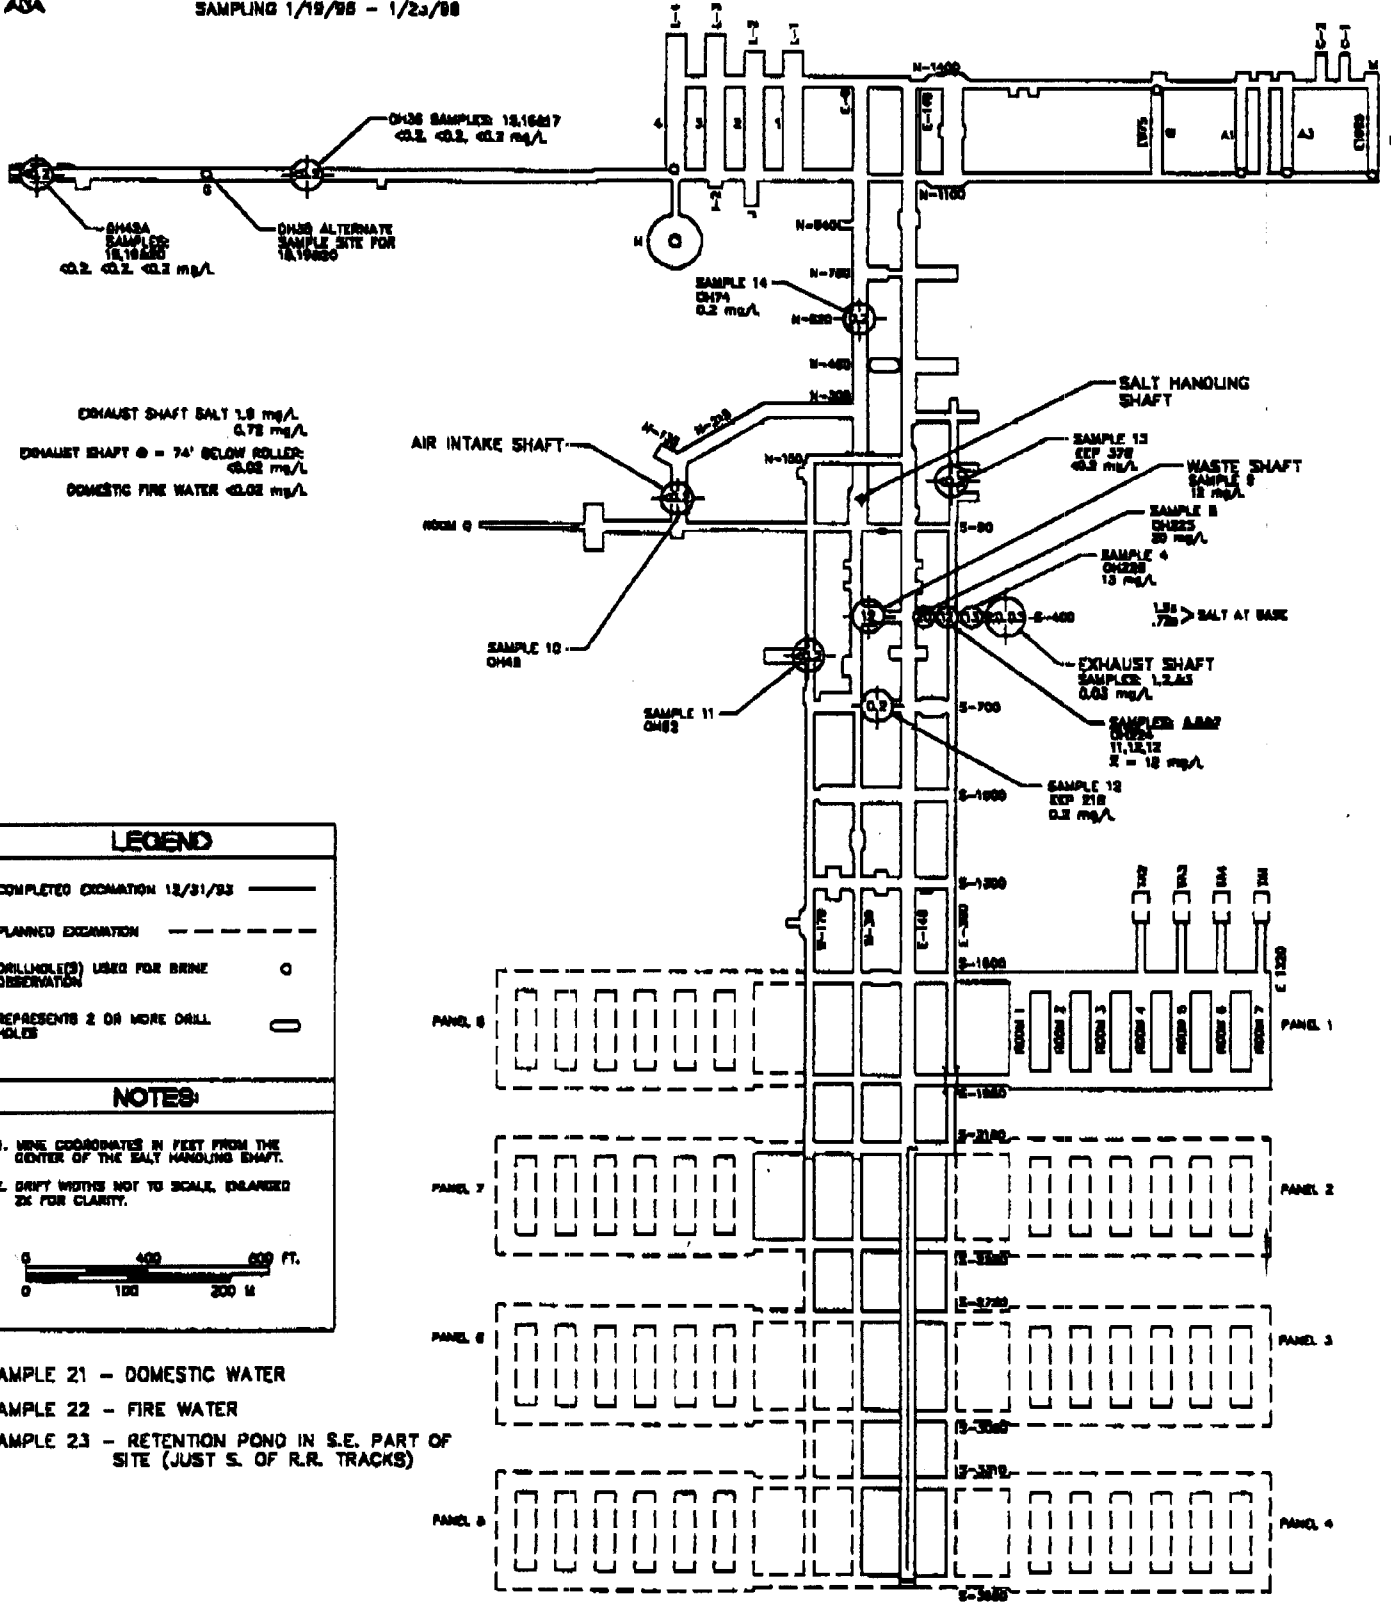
SAMPLING 1/19/98 - 1/23/98

DH36 SAMPLES 15,16&17
<0.2, <0.2, <0.2 mg/L

DH42A
SAMPLES:
15,16&20
<0.2, <0.2, <0.2 mg/L

DH36 ALTERNATE
SAMPLE SITE FOR
15,16&20

N-1400
N-1100
N-940
N-780
N-620
N-460
N-300
N-150

SAMPLE 14
DH74
0.2 mg/L

EXHAUST SHAFT SALT 1.9 mg/L
0.72 mg/L
EXHAUST SHAFT @ = 74' BELOW ROLLER:
<0.02 mg/L
DOMESTIC FIRE WATER <0.02 mg/L

SALT HANDLING
SHAFT

AIR INTAKE SHAFT

SAMPLE 13
EEP 378
<0.2 mg/L

WASTE SHAFT
SAMPLE 6
12 mg/L

SAMPLE 5
DH223
20 mg/L

SAMPLE 4
DH225
13 mg/L

ROOM Q

S-90

S-400

$\frac{1.9}{.72}$ > SALT AT BASE

SAMPLE 10
DH48

EXHAUST SHAFT
SAMPLES 1,2,&3
0.03 mg/L

SAMPLE 11
DH83

S-700

SAMPLES 8,9&7
DH224
11,12,12
$\bar{x}$ = 12 mg/L

SAMPLE 12
EEP 218
0.2 mg/L

S-1000

S-1300

S-1600

LEGEND
COMPLETED EXCAVATION 12/31/93
PLANNED EXCAVATION
DRILLHOLE(S) USED FOR BRINE OBSERVATION
REPRESENTS 2 OR MORE DRILL HOLES

NOTES:
1. MINE COORDINATES IN FEET FROM THE CENTER OF THE SALT HANDLING SHAFT.
2. DRIFT WIDTHS NOT TO SCALE, ENLARGED 2X FOR CLARITY.

0 400 800 FT.
0 100 200 M

PANEL 8
PANEL 1
ROOM 1 ROOM 2 ROOM 3 ROOM 4 ROOM 5 ROOM 6 ROOM 7
E 1200

S-1950
S-2180
PANEL 7
PANEL 2
S-2520
S-2750
PANEL 6
PANEL 3
S-3080
S-3310
PANEL 5
PANEL 4
S-3650

SAMPLE 21 - DOMESTIC WATER
SAMPLE 22 - FIRE WATER
SAMPLE 23 - RETENTION POND IN S.E. PART OF SITE (JUST S. OF R.R. TRACKS)